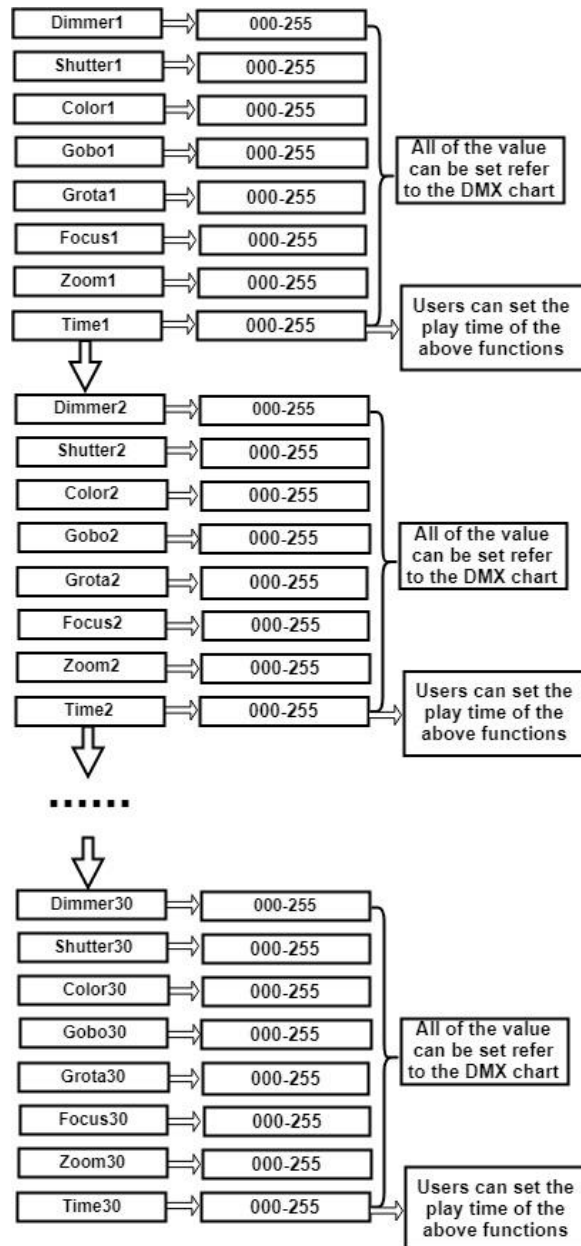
Dimmer1 000-255
Shutter1 000-255
Color1 000-255
Gobo1 000-255
Grota1 000-255
Focus1 000-255
Zoom1 000-255
Time1 000-255

All of the value can be set refer to the DMX chart

Users can set the play time of the above functions

Dimmer2 000-255
Shutter2 000-255
Color2 000-255
Gobo2 000-255
Grota2 000-255
Focus2 000-255
Zoom2 000-255
Time2 000-255

All of the value can be set refer to the DMX chart

Users can set the play time of the above functions

......

Dimmer30 000-255
Shutter30 000-255
Color30 000-255
Gobo30 000-255
Grota30 000-255
Focus30 000-255
Zoom30 000-255
Time30 000-255

All of the value can be set refer to the DMX chart

Users can set the play time of the above functions